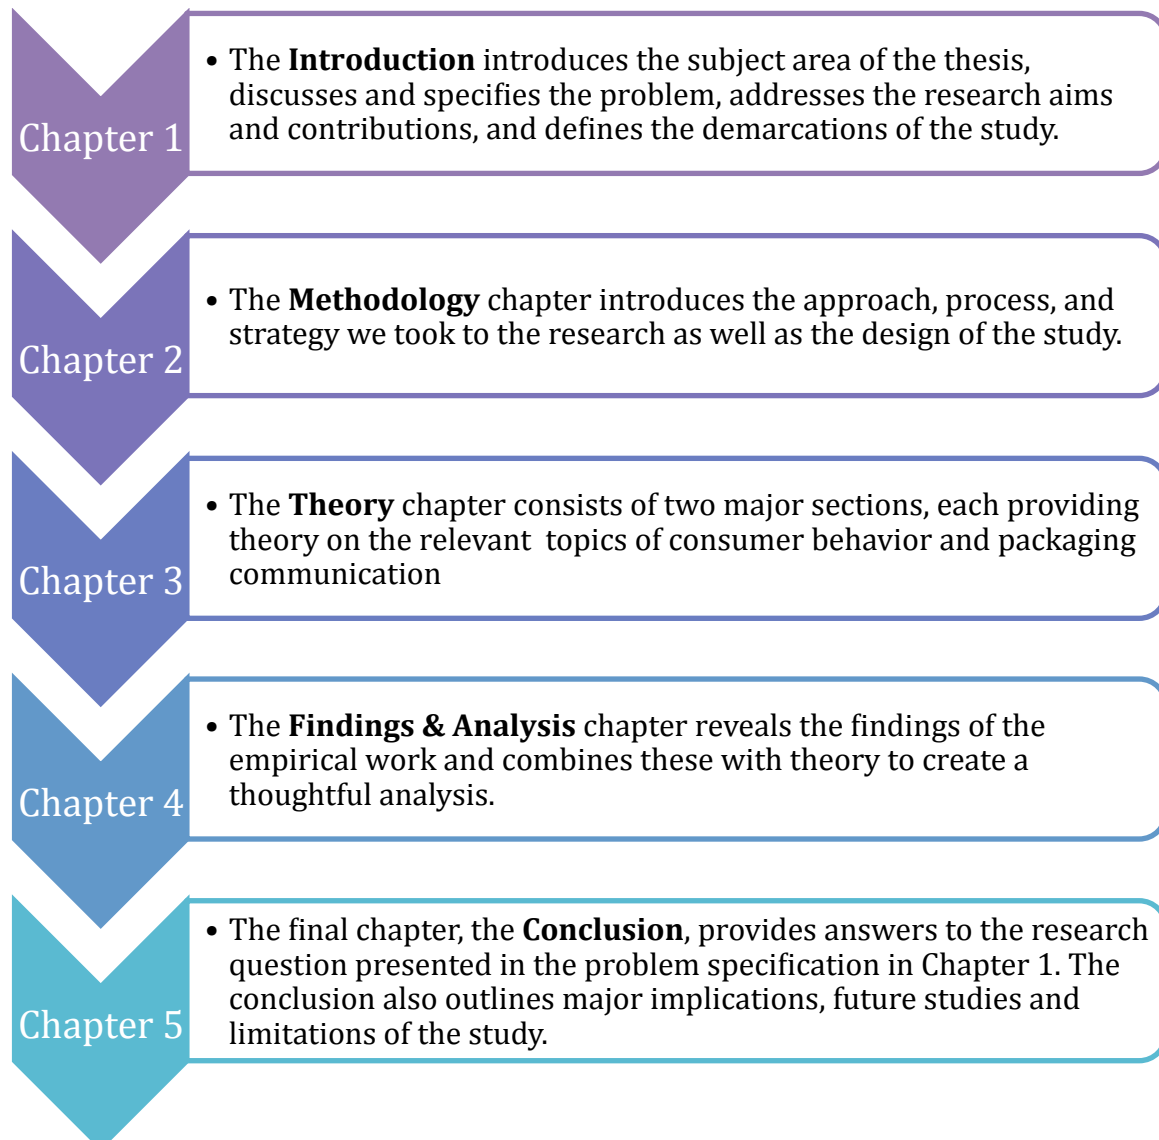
Chapter 1

• The Introduction introduces the subject area of the thesis, discusses and specifies the problem, addresses the research aims and contributions, and defines the demarcations of the study.

Chapter 2

• The Methodology chapter introduces the approach, process, and strategy we took to the research as well as the design of the study.

Chapter 3

• The Theory chapter consists of two major sections, each providing theory on the relevant topics of consumer behavior and packaging communication

Chapter 4

• The Findings & Analysis chapter reveals the findings of the empirical work and combines these with theory to create a thoughtful analysis.

Chapter 5

• The final chapter, the Conclusion, provides answers to the research question presented in the problem specification in Chapter 1. The conclusion also outlines major implications, future studies and limitations of the study.